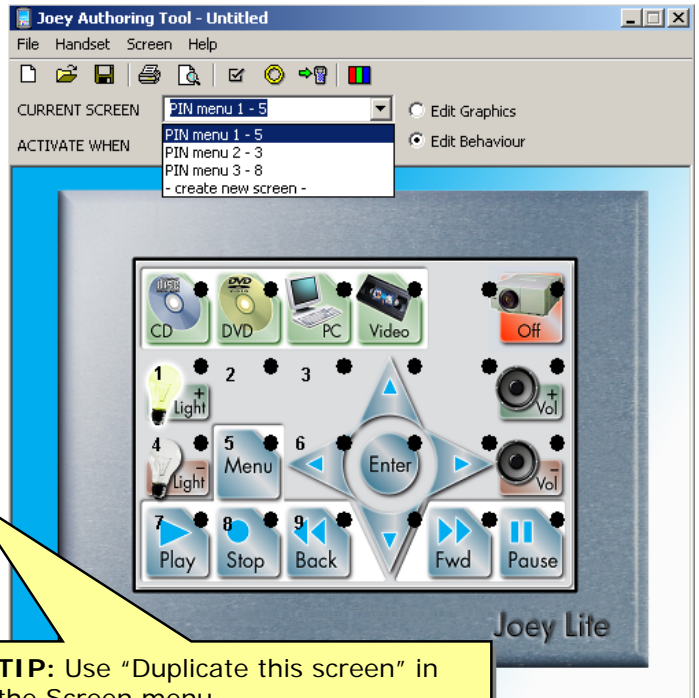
Joey Authoring Tool - Untitled

File Handset Screen Help

CURRENT SCREEN PIN menu 1 - 5

Edit Graphics

ACTIVATE WHEN

Edit Behaviour

PIN menu 1 - 5
PIN menu 2 - 3
PIN menu 3 - 8
- create new screen -

CD DVD PC Video Off

1 2 3

Light + Vol +

4 5 6

Light − Menu Enter Vol −

7 8 9

Play Stop Back Fwd Pause

Joey Lite

TIP: Use “Duplicate this screen” in the Screen menu